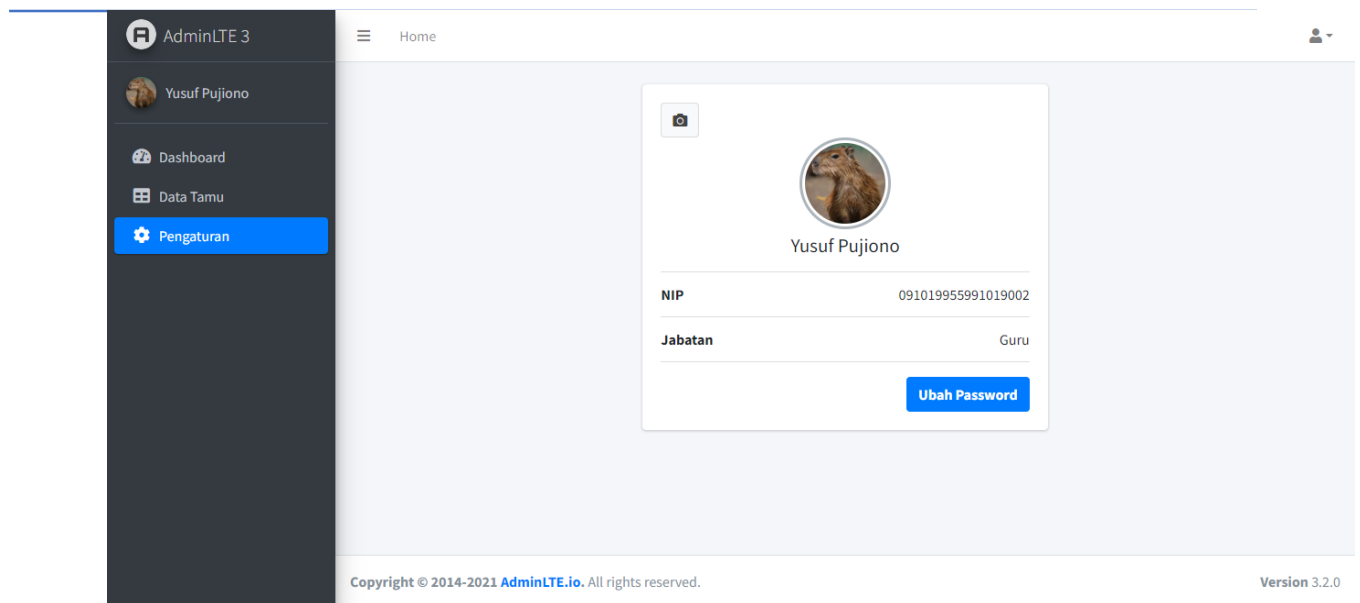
AdminLTE 3

Yusuf Pujiono

Dashboard

Data Tamu

Pengaturan

Home

Yusuf Pujiono

| NIP | 091019955991019002 |
|---|---|
| Jabatan | Guru |

Ubah Password

Copyright © 2014-2021 AdminLTE.io. All rights reserved.

Version 3.2.0